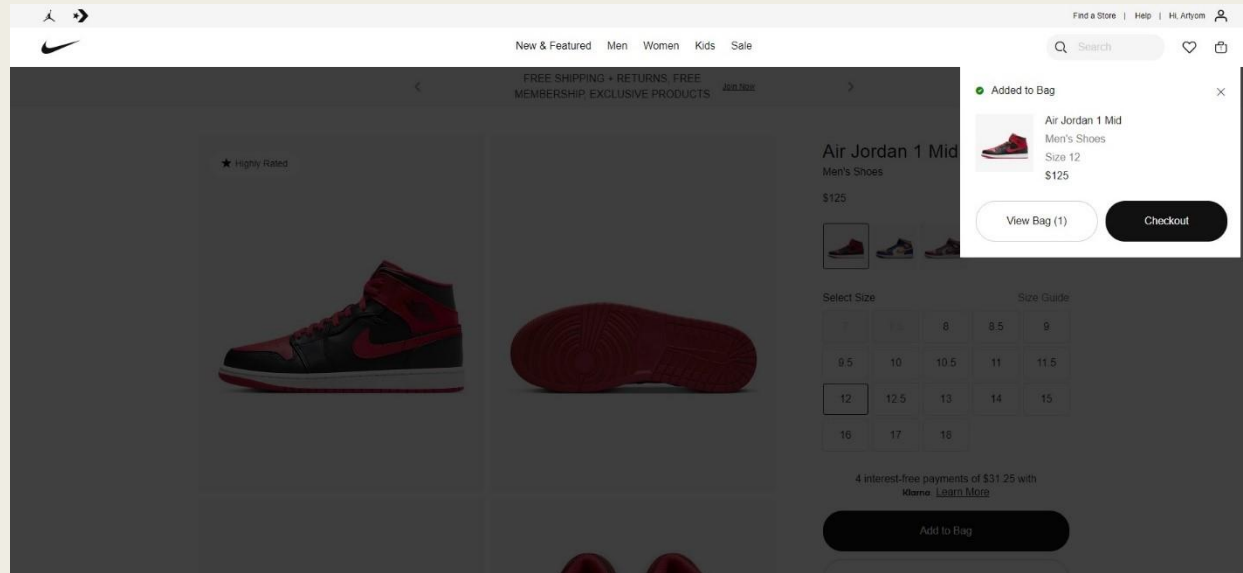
Find a Store | Help | Hi, Artyom

New & Featured Men Women Kids Sale

Search

FREE SHIPPING + RETURNS, FREE MEMBERSHIP, EXCLUSIVE PRODUCTS Join Now

Added to Bag

Air Jordan 1 Mid
Men's Shoes
Size 12
$125

View Bag (1)

Checkout

Highly Rated

Air Jordan 1 Mid
Men's Shoes
$125

Select Size

Size Guide

| 7 | 7.5 | 8 | 8.5 | 9 |
|---|---|---|---|---|
| 9.5 | 10 | 10.5 | 11 | 11.5 |
| 12 | 12.5 | 13 | 14 | 15 |
| 16 | 17 | 18 | | |

4 interest-free payments of $31.25 with Klarna. Learn More

Add to Bag